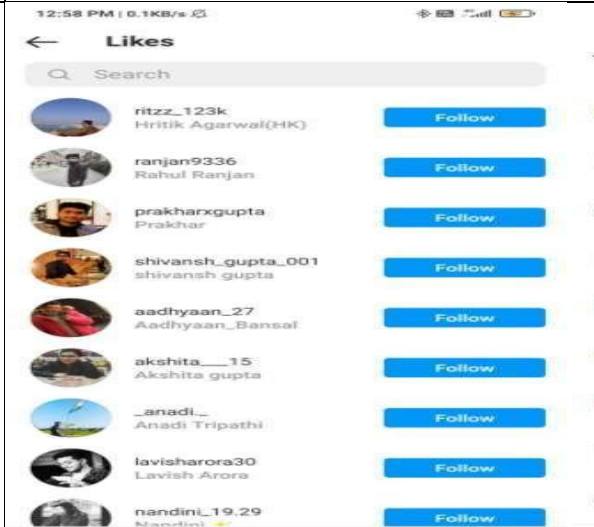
12:58 PM | 0.1KB/s

Likes

Search

ritzz_123k
Hritik Agarwal(HK)
Follow

ranjan9336
Rahul Ranjan
Follow

prakharxgupta
Prakhar
Follow

shivansh_gupta_001
shivansh gupta
Follow

aadhyaan_27
Aadhyaan_Bansal
Follow

akshita___15
Akshita gupta
Follow

_anadi._
Anadi Tripathi
Follow

lavisharora30
Lavish Arora
Follow

nandini_19.29
Nandini
Follow